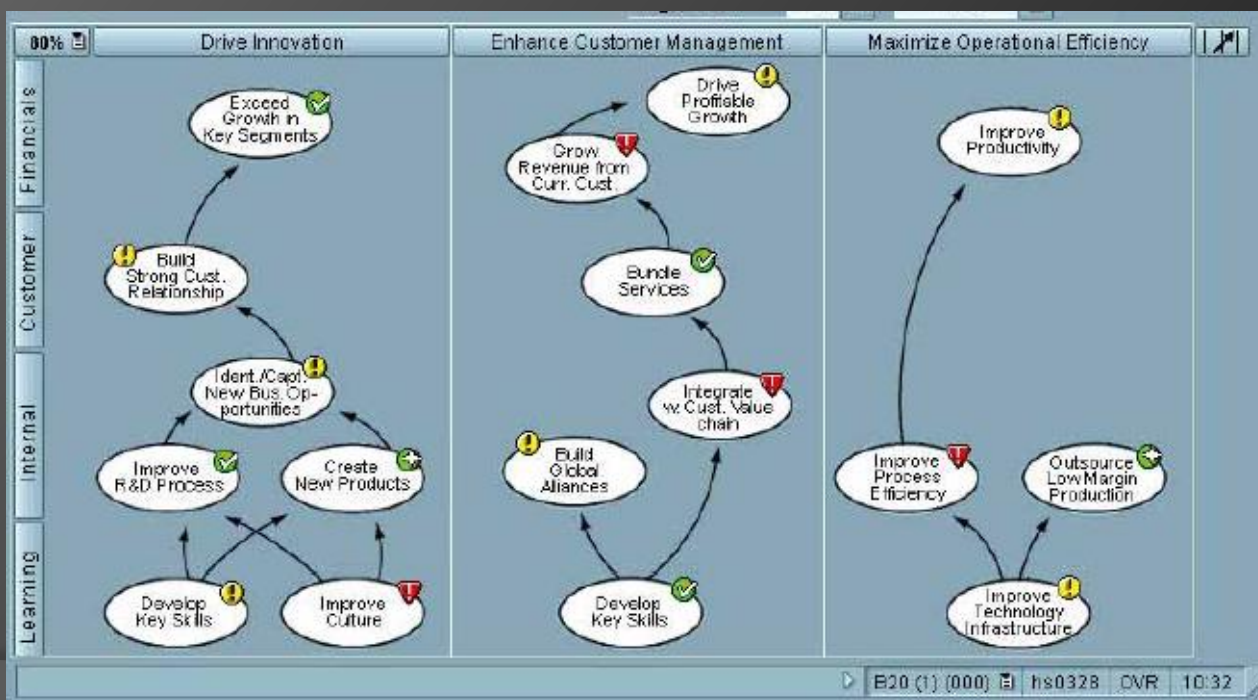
80%

Drive Innovation

Enhance Customer Management

Maximize Operational Efficiency

Financials

Customer

Internal

Learning

Exceed Growth in Key Segments

Build Strong Cust. Relationship

Ident./Capt. New Bus. Opportunities

Improve R&D Process

Create New Products

Develop Key Skills

Improve Culture

Drive Profitable Growth

Grow Revenue from Curr. Cust.

Bundle Services

Integrate w. Cust. Value chain

Build Global Alliances

Develop Key Skills

Improve Productivity

Improve Process Efficiency

Outsource Low Margin Production

Improve Technology Infrastructure

B20 (1) (000) hs0328 OVR 10:32